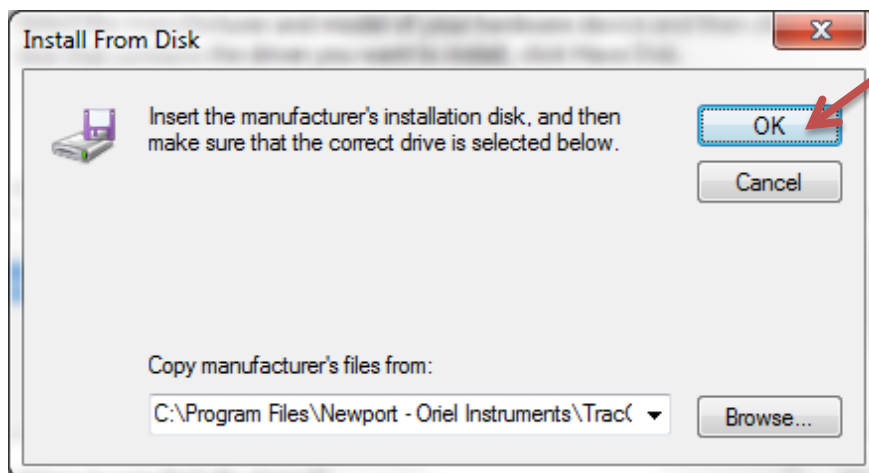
Install From Disk

Insert the manufacturer's installation disk, and then make sure that the correct drive is selected below.

OK

Cancel

Copy manufacturer's files from:

C:\Program Files\Newport - Oriel Instruments\Trac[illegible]

Browse...